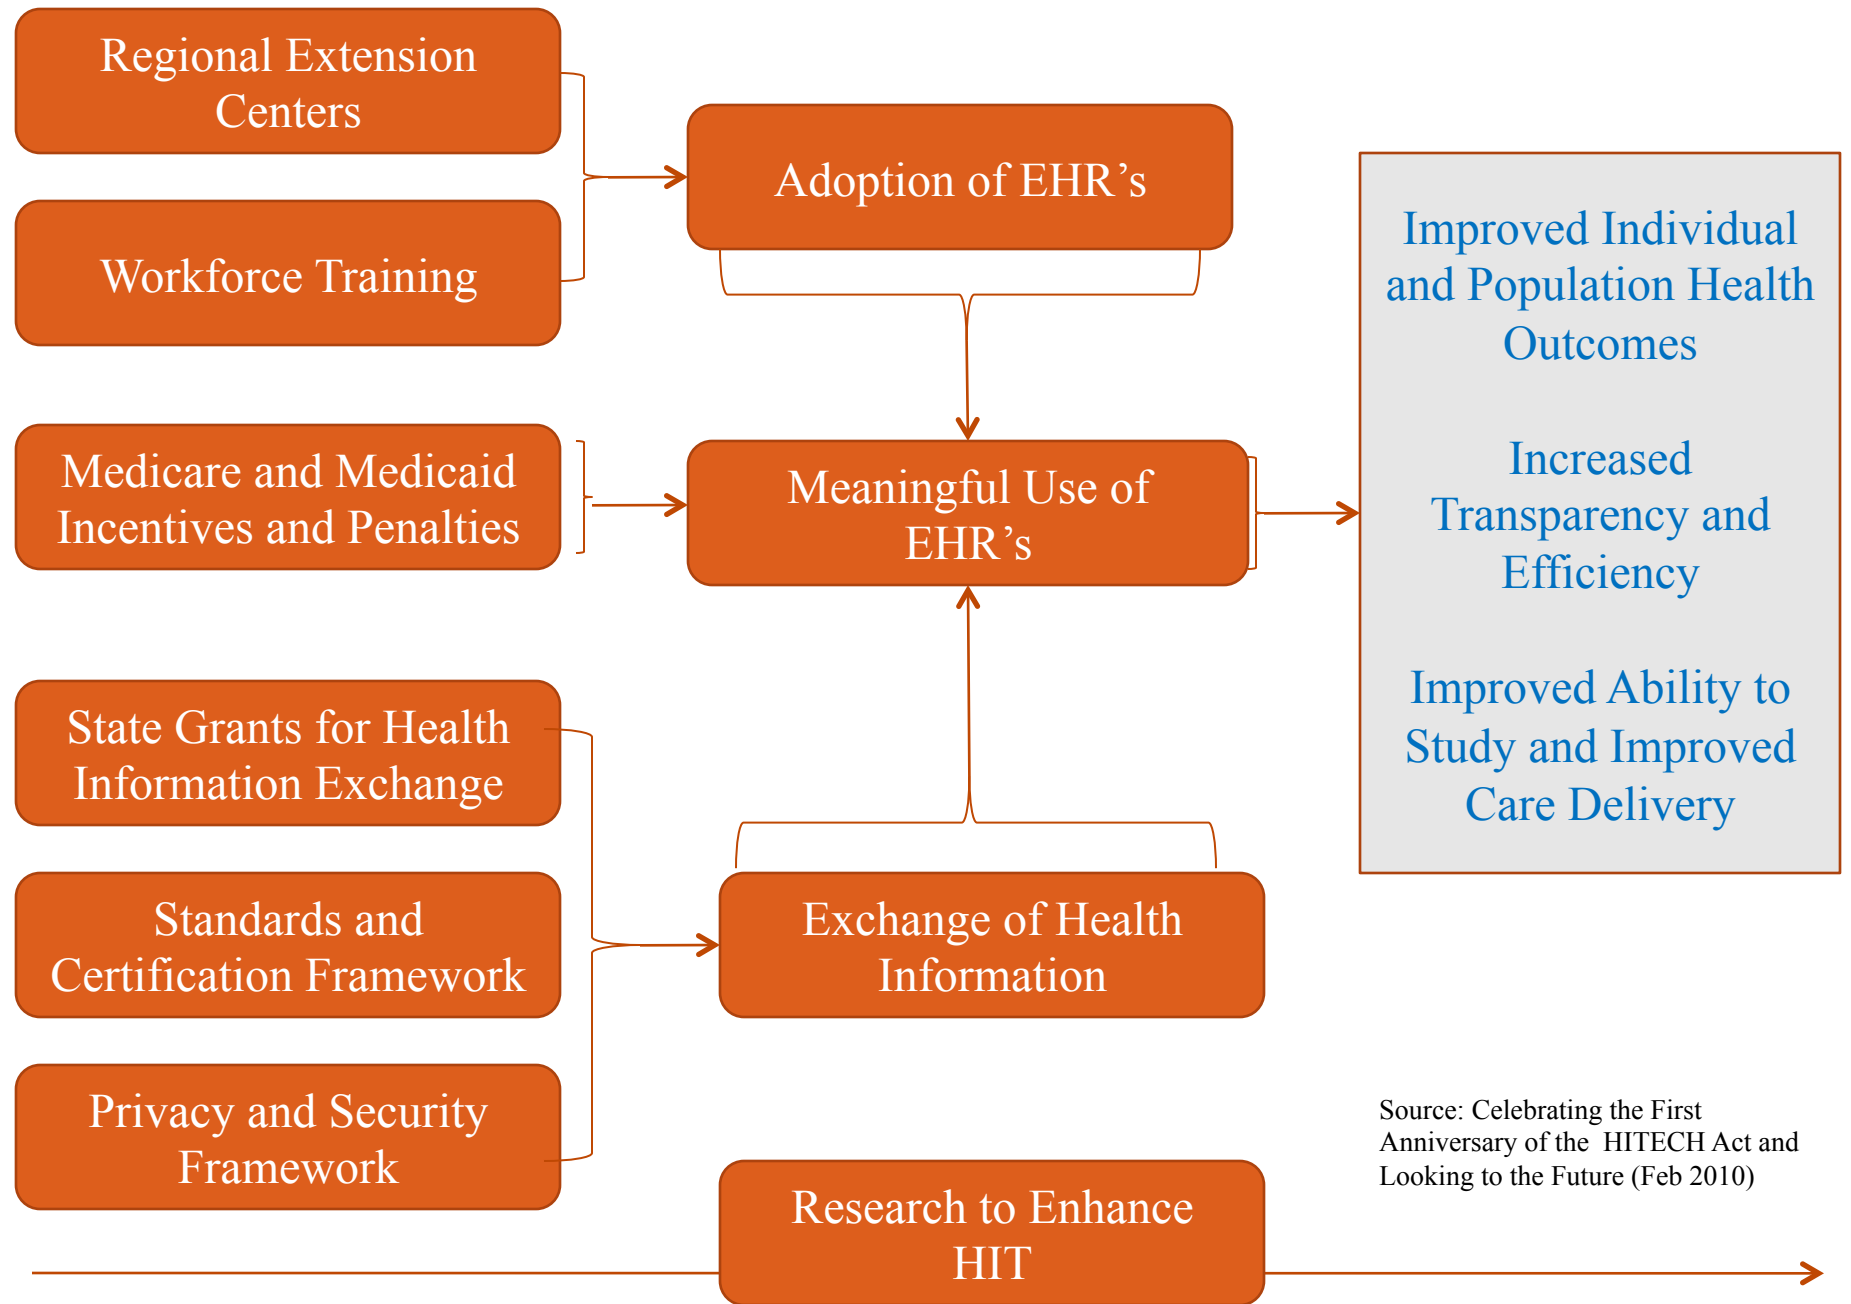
Regional Extension Centers

Workforce Training

Adoption of EHR’s

Medicare and Medicaid Incentives and Penalties

Meaningful Use of EHR’s

State Grants for Health Information Exchange

Standards and Certification Framework

Privacy and Security Framework

Exchange of Health Information

Research to Enhance HIT

Improved Individual and Population Health Outcomes

Increased Transparency and Efficiency

Improved Ability to Study and Improved Care Delivery

Source: Celebrating the First Anniversary of the HITECH Act and Looking to the Future (Feb 2010)